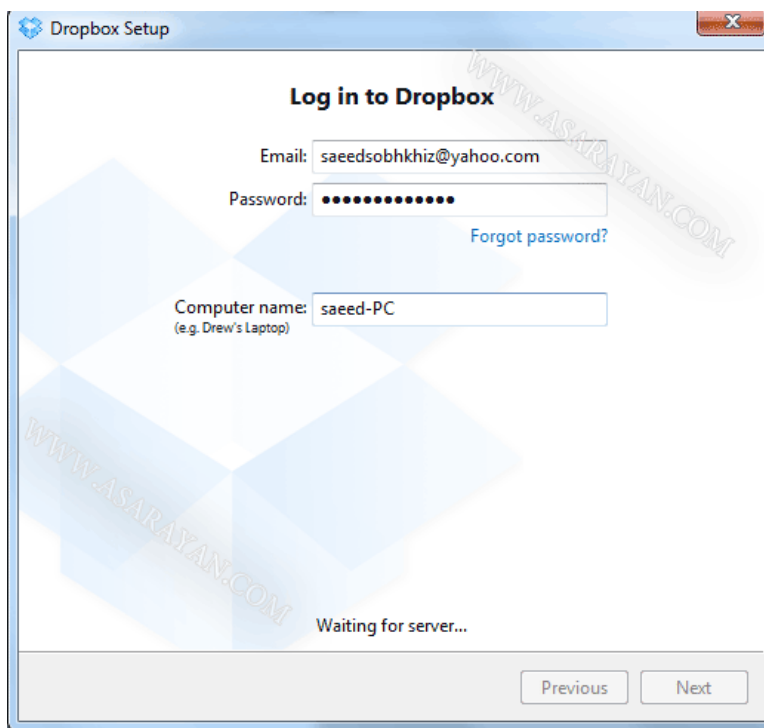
Dropbox Setup

Log in to Dropbox

Email: saeedsobhkhiz@yahoo.com

Password: •••••••••••••

Forgot password?

Computer name: saeed-PC
(e.g. Drew's Laptop)

WWW.ASARAYAN.COM

WWW.ASARAYAN.COM

Waiting for server...

Previous Next